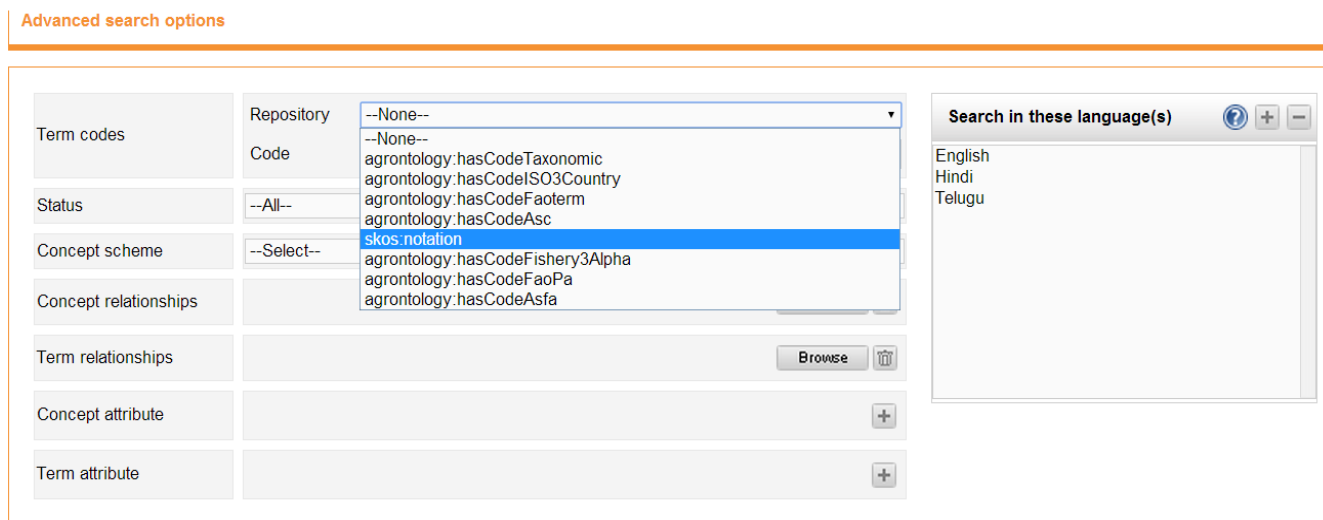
Advanced search options

Term codes
Repository
--None--
Code
--None--
agrontology:hasCodeTaxonomic
agrontology:hasCodeISO3Country
agrontology:hasCodeFaoterm
agrontology:hasCodeAsc
skos:notation
agrontology:hasCodeFishery3Alpha
agrontology:hasCodeFaoPa
agrontology:hasCodeAsfa

Status
--All--

Concept scheme
--Select--

Concept relationships

Term relationships
Browse

Concept attribute

Term attribute

Search in these language(s)
English
Hindi
Telugu